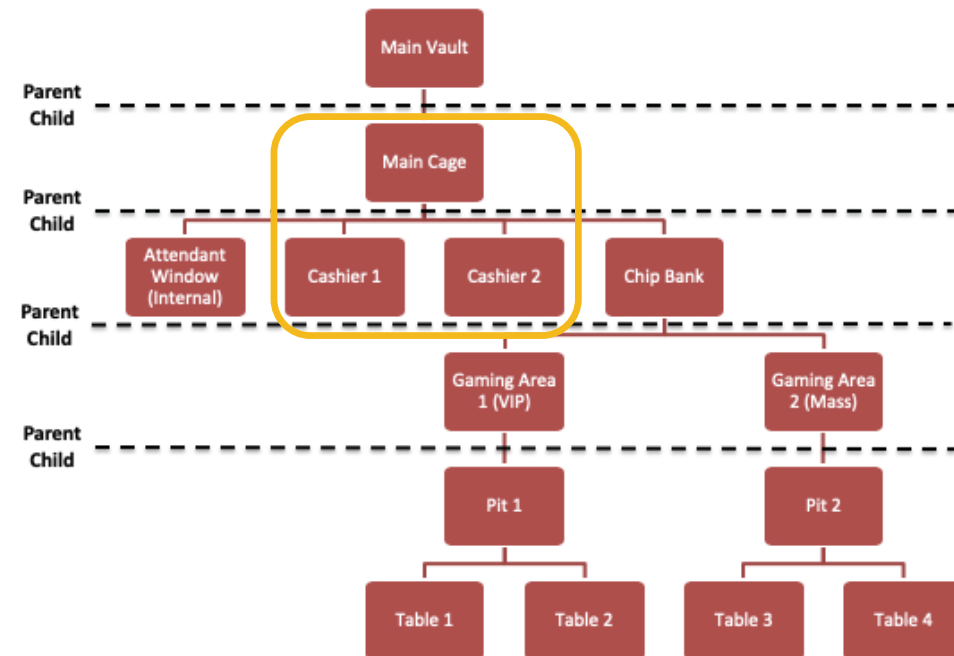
Main Vault

Parent
Child

Main Cage

Parent
Child

Attendant Window (Internal)

Cashier 1

Cashier 2

Chip Bank

Parent
Child

Gaming Area 1 (VIP)

Gaming Area 2 (Mass)

Parent
Child

Pit 1

Pit 2

Table 1

Table 2

Table 3

Table 4